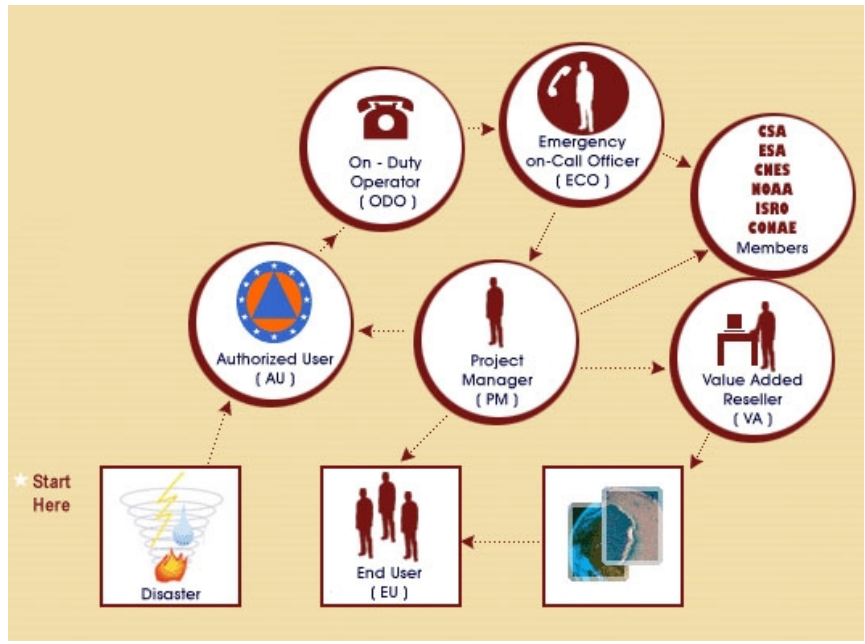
On - Duty Operator ( ODO )

Emergency on-Call Officer ( ECO )

CSA
ESA
CNES
NOAA
ISRO
CONAE
Members

Authorized User ( AU )

Project Manager ( PM )

Value Added Reseller ( VA )

Start Here

Disaster

End User ( EU )